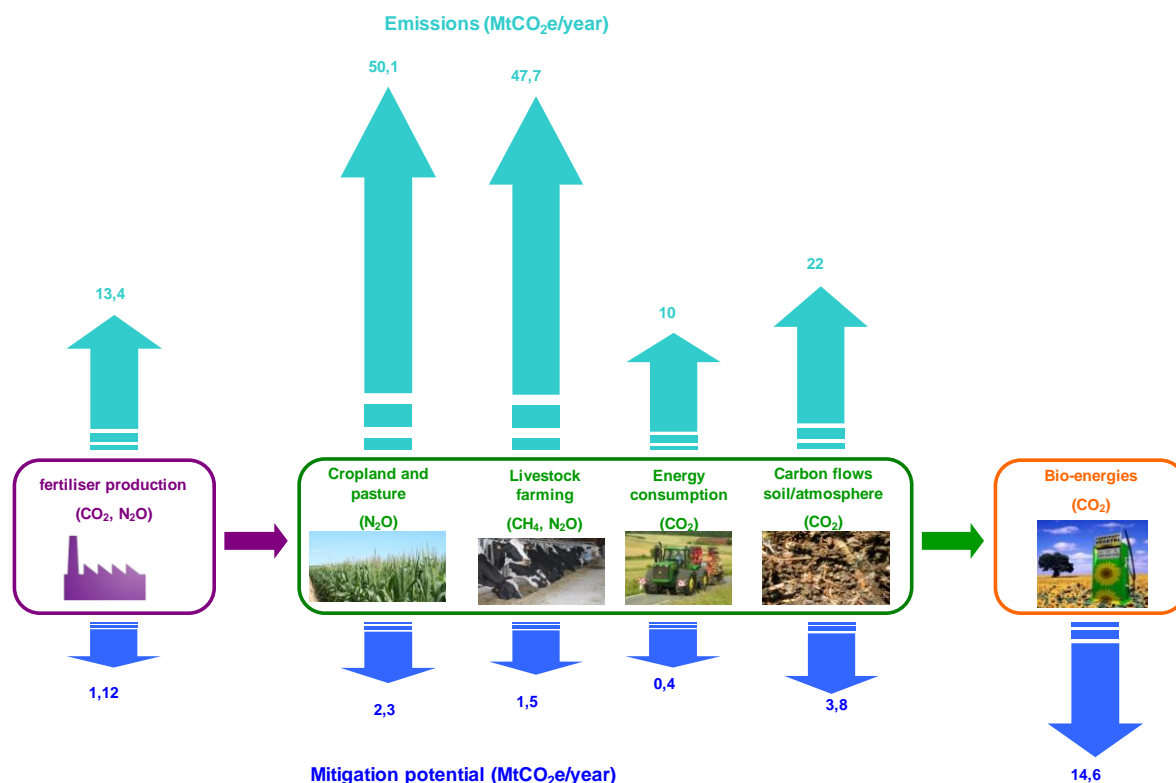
Emissions ($MtCO_2e$/year)

50,1

47,7

13,4

10

22

fertiliser production

($CO_2$, $N_2O$)

Cropland and pasture

($N_2O$)

Livestock farming

($CH_4$, $N_2O$)

Energy consumption

($CO_2$)

Carbon flows soil/atmosphere

($CO_2$)

Bio-energies

($CO_2$)

1,12

2,3

1,5

0,4

3,8

14,6

Mitigation potential ($MtCO_2e$/year)